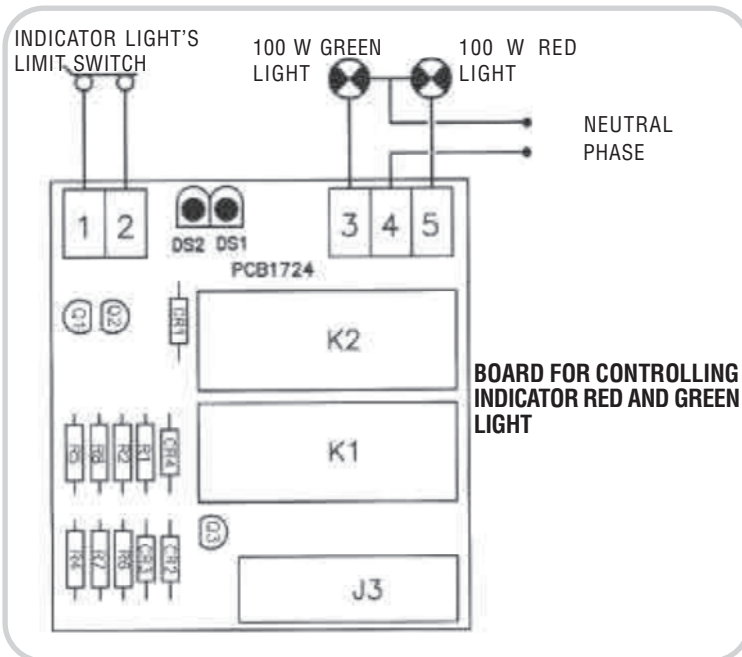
INDICATOR LIGHT'S LIMIT SWITCH

100 W GREEN LIGHT

100 W RED LIGHT

NEUTRAL

PHASE

1 2

DS2 DS1

3 4 5

PCB1724

Q1 Q2

CR1

K2

BOARD FOR CONTROLLING INDICATOR RED AND GREEN LIGHT

R5 R8 R2 R1 CR4

K1

Q3

R4 R7 R6 CR3 CR2

J3